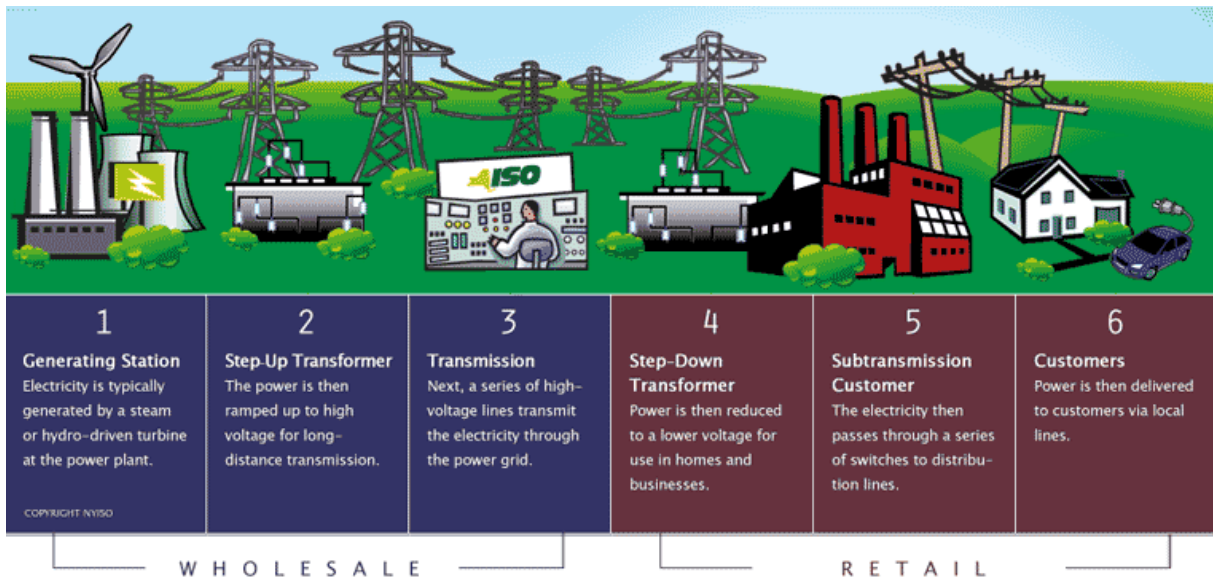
ISO

1
Generating Station
Electricity is typically generated by a steam or hydro-driven turbine at the power plant.

COPYRIGHT NYISO

2
Step-Up Transformer
The power is then ramped up to high voltage for long-distance transmission.

3
Transmission
Next, a series of high-voltage lines transmit the electricity through the power grid.

4
Step-Down Transformer
Power is then reduced to a lower voltage for use in homes and businesses.

5
Subtransmission Customer
The electricity then passes through a series of switches to distribution lines.

6
Customers
Power is then delivered to customers via local lines.

WHOLESALE

RETAIL